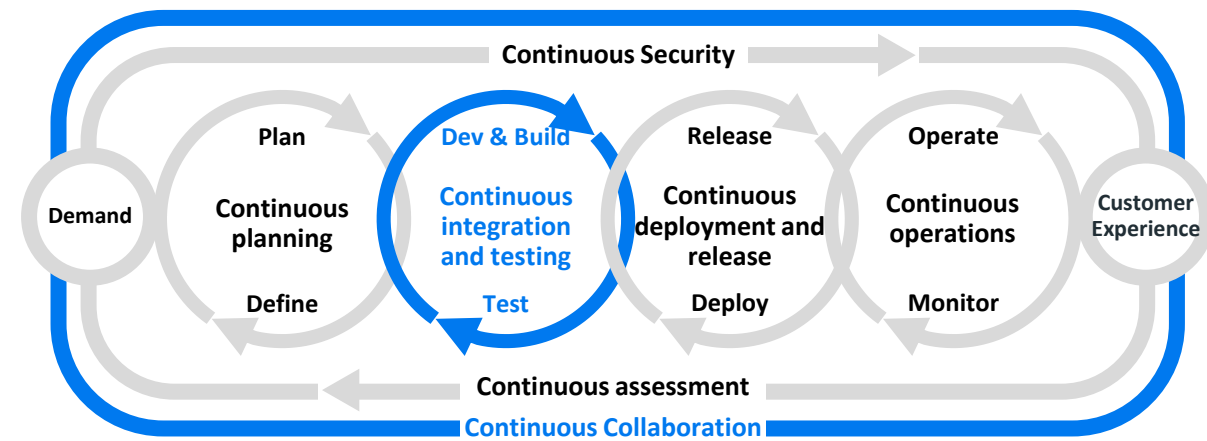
Continuous Security

Demand

Plan

Continuous planning

Define

Dev & Build

Continuous integration and testing

Test

Release

Continuous deployment and release

Deploy

Operate

Continuous operations

Monitor

Customer Experience

Continuous assessment

Continuous Collaboration